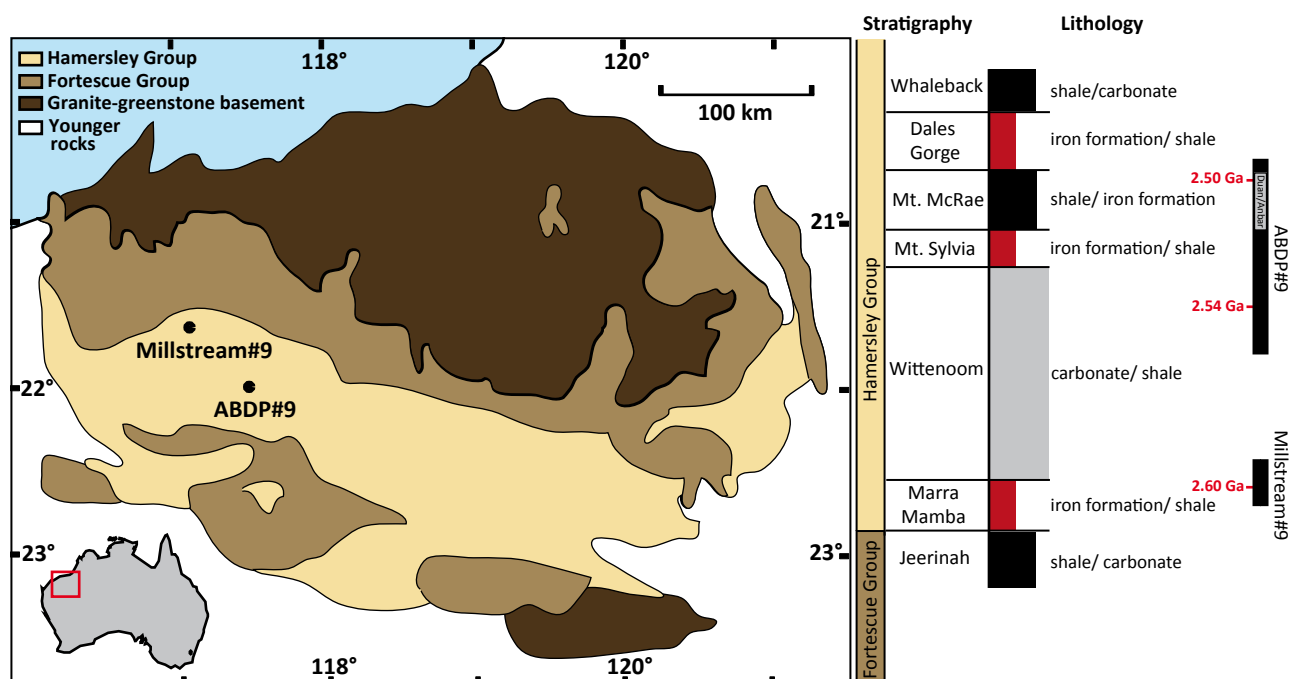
Hamersley Group
Fortescue Group
Granite-greenstone basement
Younger rocks

118°
120°
100 km
21°
22°
23°
21°
22°
23°
Millstream#9
ABDP#9
118°
120°

Stratigraphy
Lithology

Hamersley Group
Fortescue Group

Whaleback
shale/carbonate
Dales Gorge
iron formation/ shale
Mt. McRae
shale/ iron formation
Mt. Sylvia
iron formation/ shale
Wittenoom
carbonate/ shale
Marra Mamba
iron formation/ shale
Jeerinah
shale/ carbonate

2.50 Ga
Duan/Anbar
2.54 Ga
ABDP#9
2.60 Ga
Millstream#9